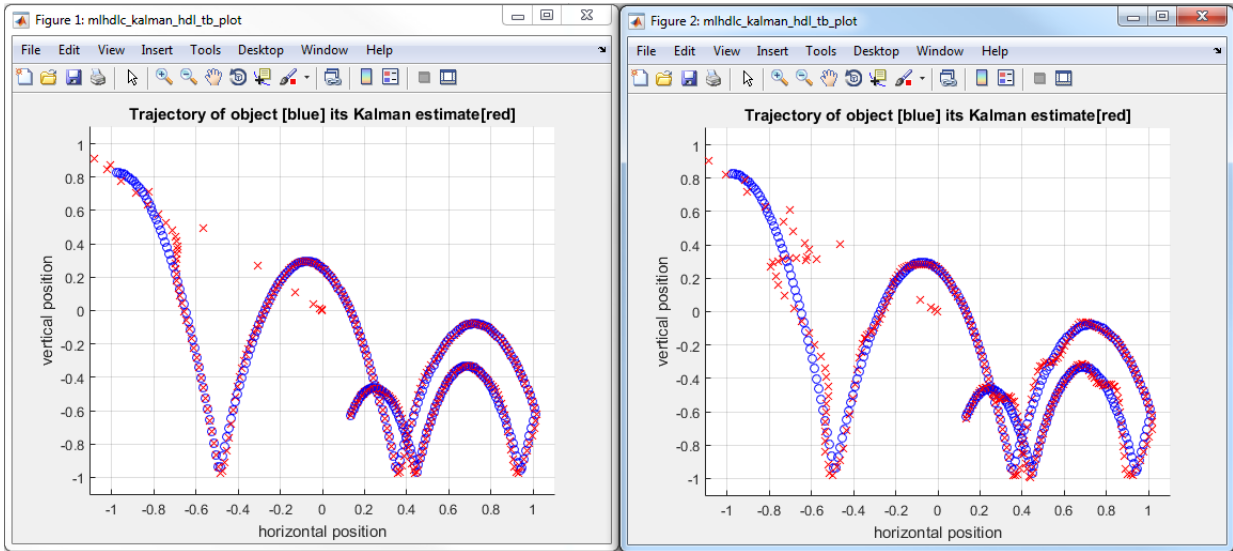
Figure 1: mlhdlc_kalman_hdl_tb_plot

File Edit View Insert Tools Desktop Window Help

Trajectory of object [blue] its Kalman estimate[red]

vertical position

1
0.8
0.6
0.4
0.2
0
-0.2
-0.4
-0.6
-0.8
-1

-1 -0.8 -0.6 -0.4 -0.2 0 0.2 0.4 0.6 0.8 1

horizontal position

Figure 2: mlhdlc_kalman_hdl_tb_plot

File Edit View Insert Tools Desktop Window Help

Trajectory of object [blue] its Kalman estimate[red]

vertical position

1
0.8
0.6
0.4
0.2
0
-0.2
-0.4
-0.6
-0.8
-1

-1 -0.8 -0.6 -0.4 -0.2 0 0.2 0.4 0.6 0.8 1

horizontal position